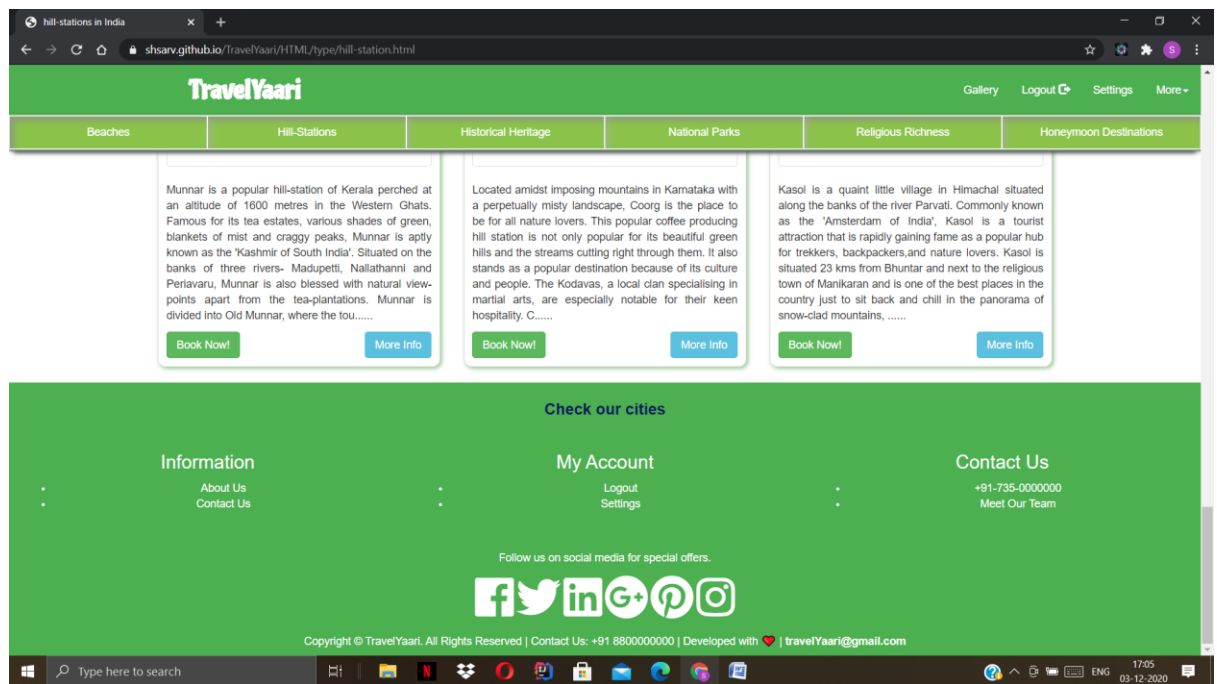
hill-stations in India

shsarv.github.io/TravelYaari/HTML/type/hill-station.html

TravelYaari

Gallery Logout Settings More

Beaches | Hill-Stations | Historical Heritage | National Parks | Religious Richness | Honeymoon Destinations

Munnar is a popular hill-station of Kerala perched at an altitude of 1600 metres in the Western Ghats. Famous for its tea estates, various shades of green, blankets of mist and craggy peaks, Munnar is aptly known as the 'Kashmir of South India'. Situated on the banks of three rivers- Madupetti, Nallathanni and Periavaru, Munnar is also blessed with natural view-points apart from the tea-plantations. Munnar is divided into Old Munnar, where the tou......

Book Now! More Info

Located amidst imposing mountains in Karnataka with a perpetually misty landscape, Coorg is the place to be for all nature lovers. This popular coffee producing hill station is not only popular for its beautiful green hills and the streams cutting right through them. It also stands as a popular destination because of its culture and people. The Kodavas, a local clan specialising in martial arts, are especially notable for their keen hospitality. C......

Book Now! More Info

Kasol is a quaint little village in Himachal situated along the banks of the river Parvati. Commonly known as the 'Amsterdam of India', Kasol is a tourist attraction that is rapidly gaining fame as a popular hub for trekkers, backpackers,and nature lovers. Kasol is situated 23 kms from Bhuntar and next to the religious town of Manikaran and is one of the best places in the country just to sit back and chill in the panorama of snow-clad mountains, ......

Book Now! More Info

Check our cities

Information
About Us
Contact Us

My Account
Logout
Settings

Contact Us
+91-735-0000000
Meet Our Team

Follow us on social media for special offers.

Copyright © TravelYaari. All Rights Reserved | Contact Us: +91 8800000000 | Developed with | travelYaari@gmail.com

Type here to search

ENG 17:05 03-12-2020